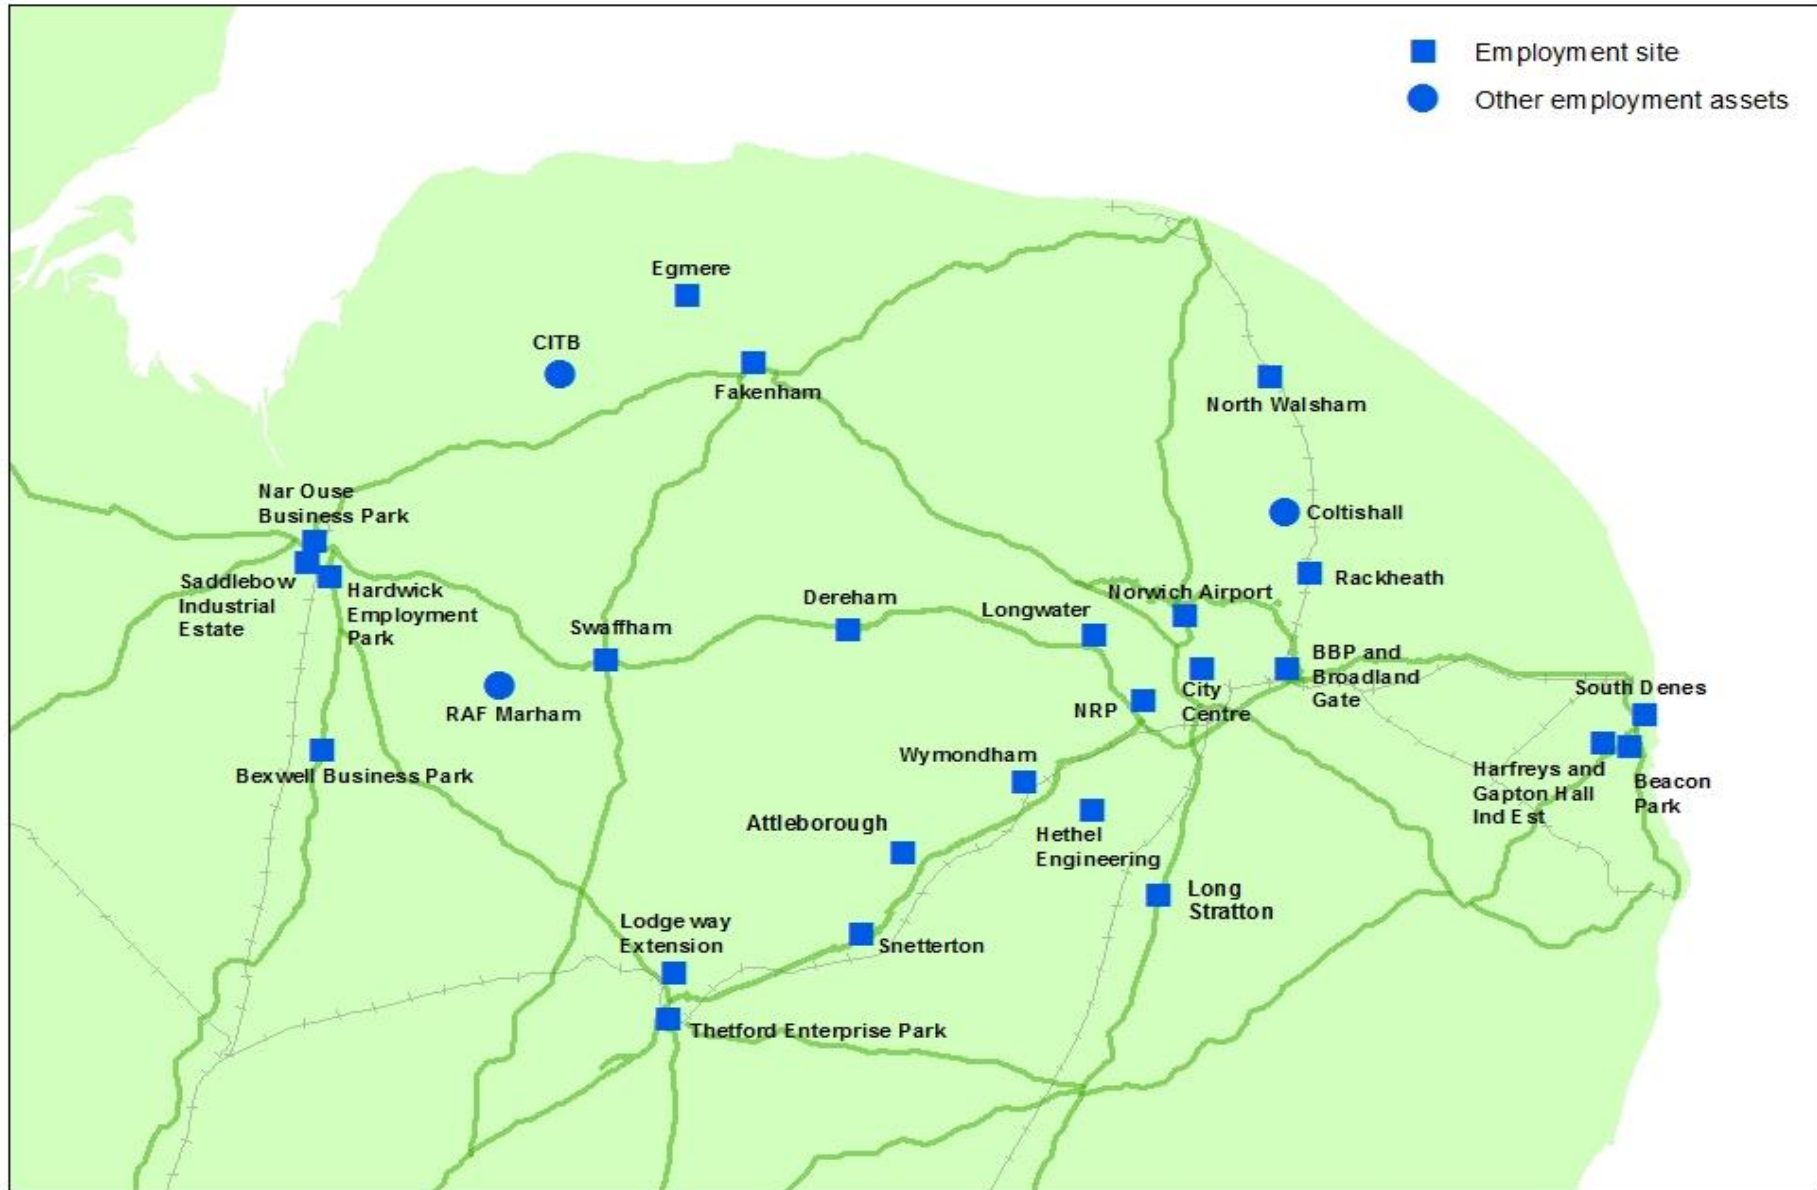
Employment site
Other employment assets

Egmere
CITB
Fakenham
North Walsham
Coltishall
Nar Ouse Business Park
Saddlebow Industrial Estate
Hardwick Employment Park
Swaffham
Dereham
Longwater
Norwich Airport
Rackheath
RAF Marham
NRP
City Centre
BBP and Broadland Gate
South Denes
Bexwell Business Park
Wymondham
Harfreys and Gapton Hall Ind Est
Beacon Park
Attleborough
Hethel Engineering
Long Stratton
Lodge way Extension
Snetterton
Thetford Enterprise Park